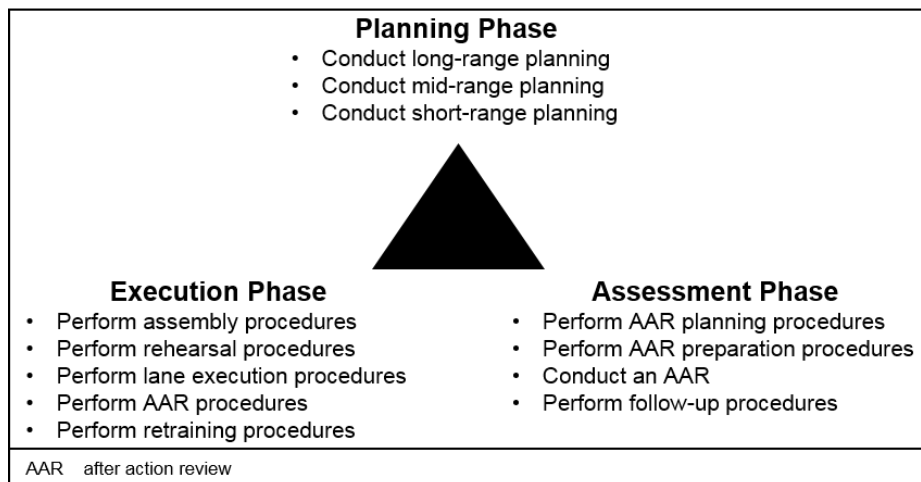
**Planning Phase**
- Conduct long-range planning
- Conduct mid-range planning
- Conduct short-range planning

**Execution Phase**
- Perform assembly procedures
- Perform rehearsal procedures
- Perform lane execution procedures
- Perform AAR procedures
- Perform retraining procedures

**Assessment Phase**
- Perform AAR planning procedures
- Perform AAR preparation procedures
- Conduct an AAR
- Perform follow-up procedures

AAR after action review